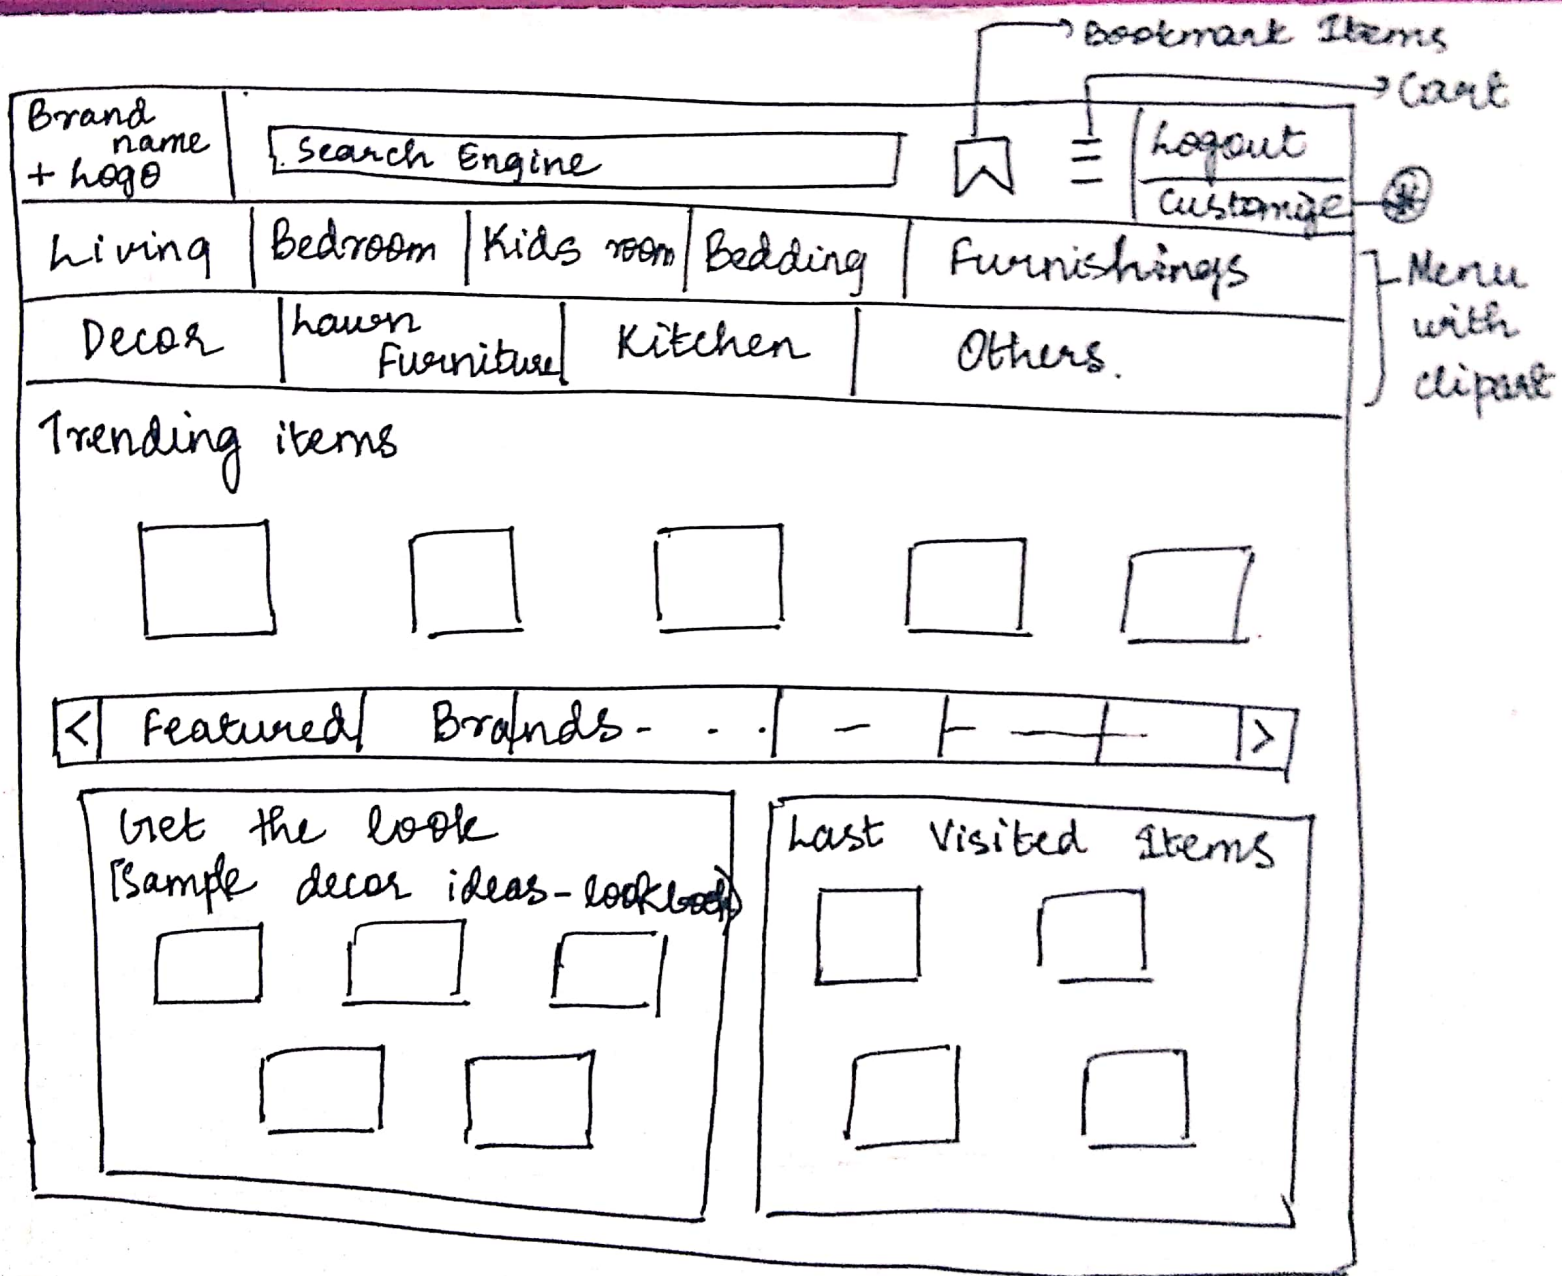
Bookmark Items

Cart

Brand name + Logo

Search Engine

Logout

Customize

Living | Bedroom | Kids room | Bedding | Furnishings

Decor | Lawn Furniture | Kitchen | Others.

Menu with clipart

Trending items

< Featured Brands - . . >

Get the look [Sample decor ideas - lookbook]

Last Visited Items